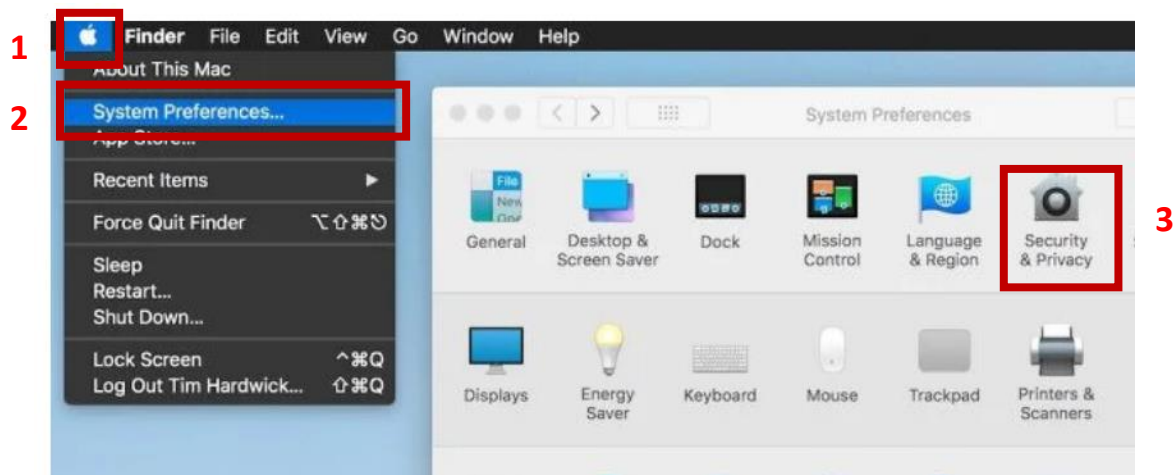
1
Finder File Edit View Go Window Help
About This Mac
2
System Preferences...
App Store...
Recent Items
Force Quit Finder ⌥⇧⌘⎋
Sleep
Restart...
Shut Down...
Lock Screen ^⌘Q
Log Out Tim Hardwick... ⇧⌘Q

System Preferences
File
New
One
General
Desktop & Screen Saver
Dock
Mission Control
Language & Region
Security & Privacy
3
Displays
Energy Saver
Keyboard
Mouse
Trackpad
Printers & Scanners